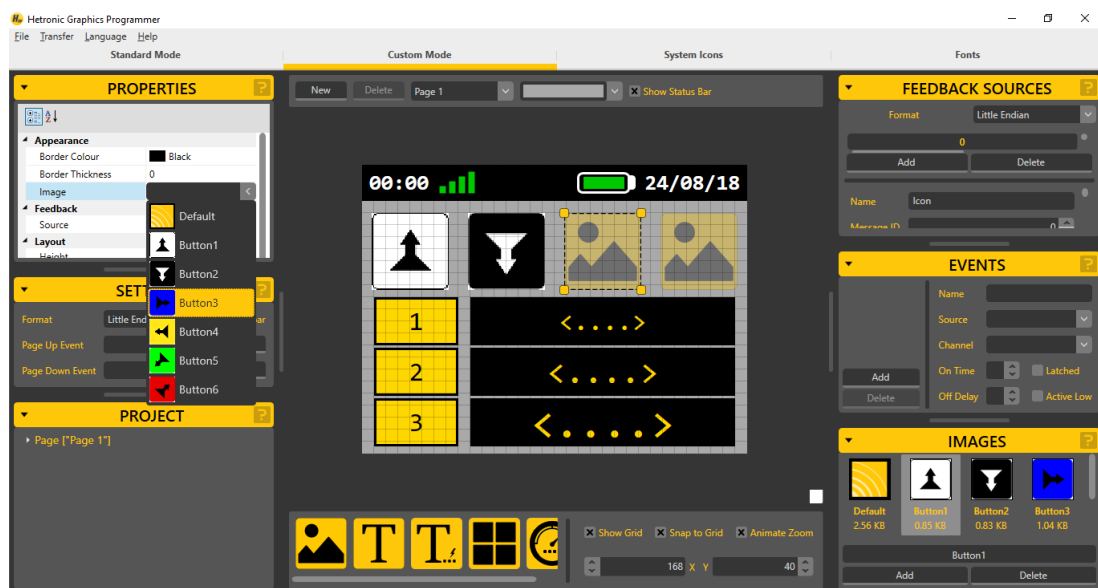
Hetronic Graphics Programmer
File Transfer Language Help
Standard Mode
Custom Mode
System Icons
Fonts

PROPERTIES ?
Appearance
Border Colour Black
Border Thickness 0
Image
Feedback
Source
Layout
Height

Default
Button1
Button2
Button3
Button4
Button5
Button6

SET
Format Little End
Page Up Event
Page Down Event

PROJECT ?
Page ["Page 1"]

New Delete Page 1 Show Status Bar

00:00 24/08/18
1 <.....>
2 <.....>
3 <.....>

Show Grid Snap to Grid Animate Zoom
168 X Y 40

FEEDBACK SOURCES ?
Format Little Endian
0
Add Delete
Name Icon
Message ID 0

EVENTS ?
Name
Source
Channel
Add
On Time Latched
Delete
Off Delay Active Low

IMAGES ?
Default 2.56 KB
Button1 0.85 KB
Button2 0.83 KB
Button3 1.04 KB
Button1
Add Delete